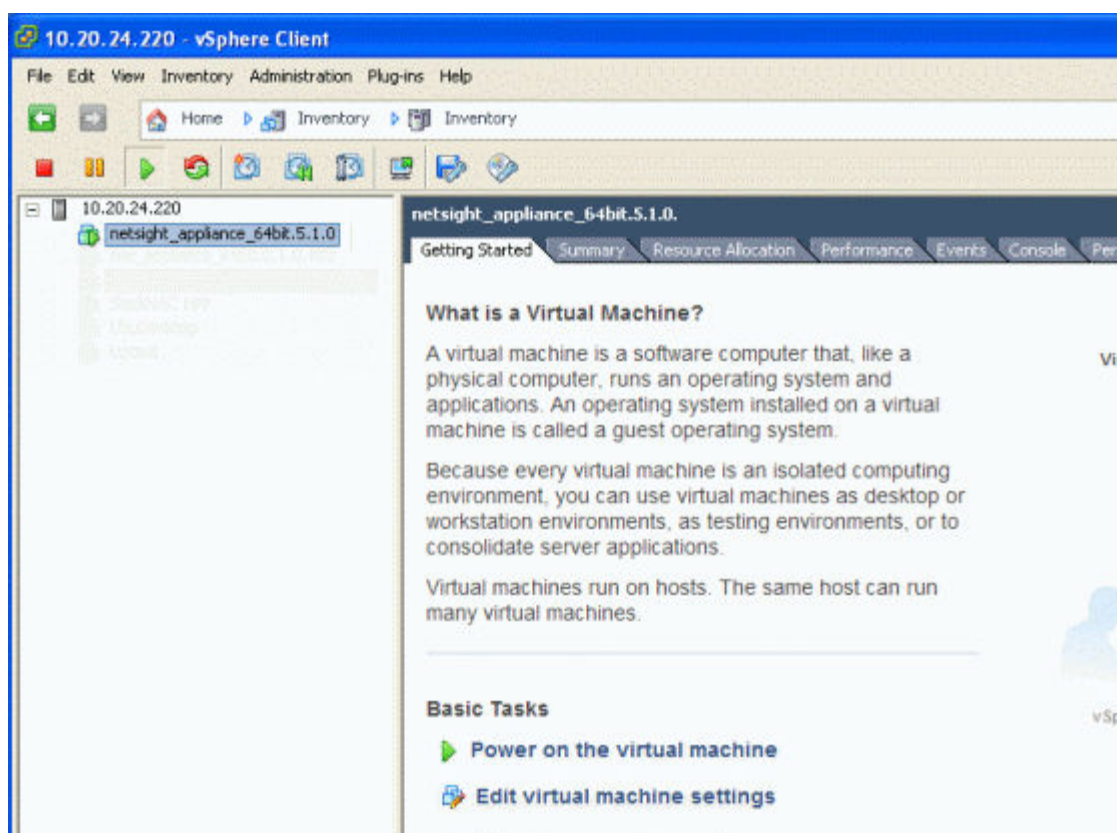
10.20.24.220 - vSphere Client

File Edit View Inventory Administration Plug-ins Help

Home Inventory Inventory

10.20.24.220
netsight_appliance_64bit.5.1.0
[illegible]
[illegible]
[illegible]
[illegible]

netsight_appliance_64bit.5.1.0.

Getting Started Summary Resource Allocation Performance Events Console Per

What is a Virtual Machine?

A virtual machine is a software computer that, like a physical computer, runs an operating system and applications. An operating system installed on a virtual machine is called a guest operating system.

Because every virtual machine is an isolated computing environment, you can use virtual machines as desktop or workstation environments, as testing environments, or to consolidate server applications.

Virtual machines run on hosts. The same host can run many virtual machines.

Vi

vS

Basic Tasks

Power on the virtual machine

Edit virtual machine settings